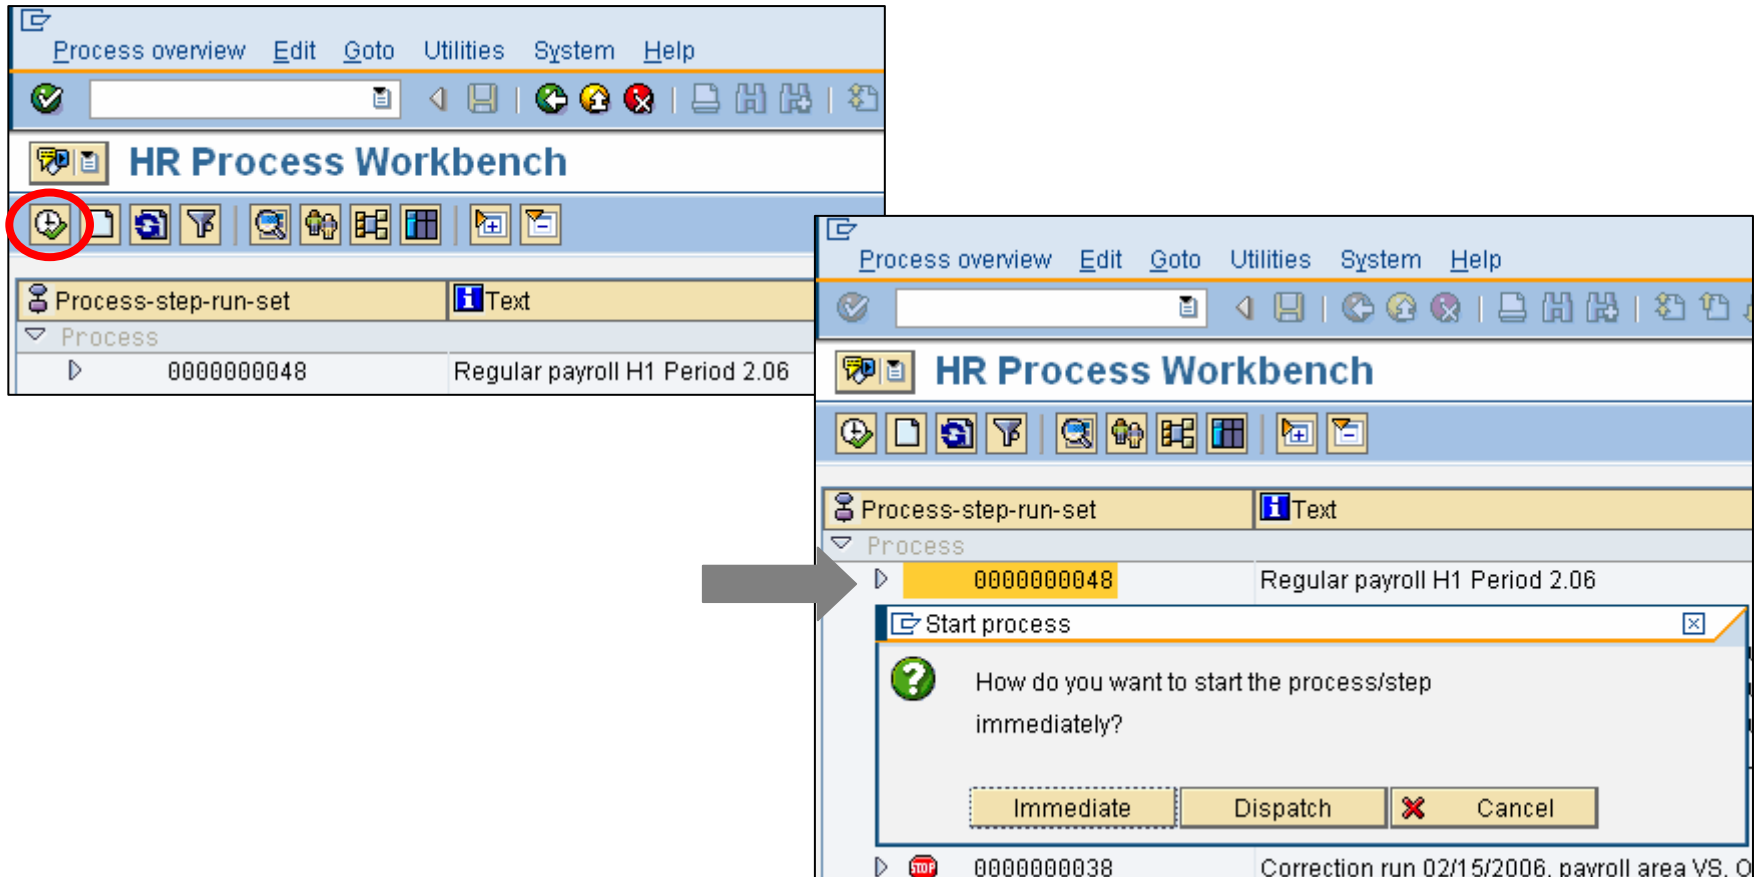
Process overview Edit Goto Utilities System Help

HR Process Workbench

| Process-step-run-set | Text |
|---|---|
| Process | |
| 0000000048 | Regular payroll H1 Period 2.06 |

Process overview Edit Goto Utilities System Help

HR Process Workbench

| Process-step-run-set | Text |
|---|---|
| Process | |
| 0000000048 | Regular payroll H1 Period 2.06 |

Start process

How do you want to start the process/step immediately?

Immediate Dispatch Cancel

| 0000000038 | Correction run 02/15/2006, payroll area VS, O |
|---|---|